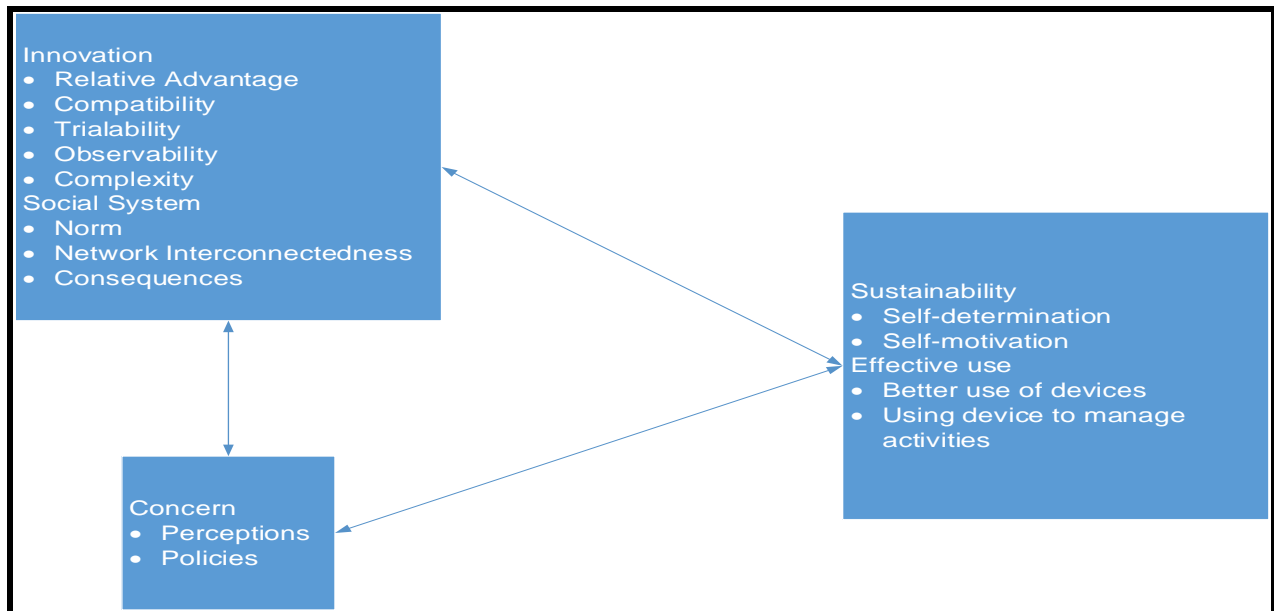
Innovation
- Relative Advantage
- Compatibility
- Trialability
- Observability
- Complexity
Social System
- Norm
- Network Interconnectedness
- Consequences

Sustainability
- Self-determination
- Self-motivation
Effective use
- Better use of devices
- Using device to manage activities

Concern
- Perceptions
- Policies